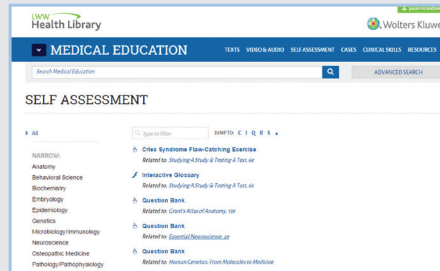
LWW Health Library

Wolters Kluwe

MEDICAL EDUCATION

TEXTS VIDEO & AUDIO SELF ASSESSMENT CASES CLINICAL SKILLS RESOURCES

Search Medical Education

ADVANCED SEARCH

SELF ASSESSMENT

> All

NARROW:

Anatomy

Behavioral Science

Biochemistry

Embryology

Epidemiology

Genetics

Microbiology/Immunology

Neuroscience

Osteopathic Medicine

Pathology/Pathophysiology

type to filter

JUMP TO: C I Q R S ▲

Cries Syndrome Flaw-Catching Exercise

Related to: Studying A Study & Testing A Test, 6e

Interactive Glossary

Related to: Studying A Study & Testing A Test, 6e

Question Bank

Related to: Grant's Atlas of Anatomy, 14e

Question Bank

Related to: Essential Neuroscience, 4e

Question Bank

Related to: Human Genetics: From Molecules to Medicine